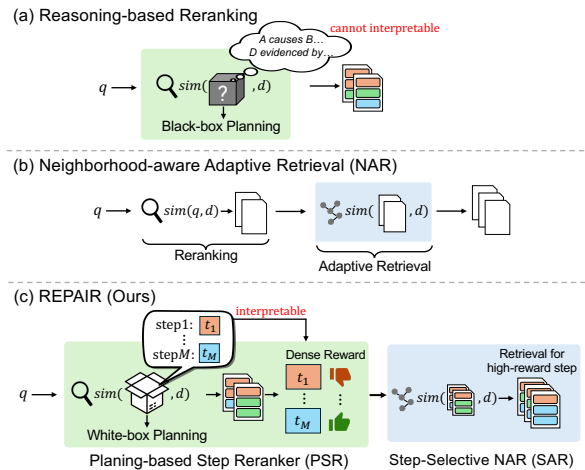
(a) Reasoning-based Reranking

A causes B...
D evidenced by...

cannot interpretable

$q$

$sim($ ? $, d)$

Black-box Planning

(b) Neighborhood-aware Adaptive Retrieval (NAR)

$q$

$sim(q, d)$

Reranking

$sim($ $, d)$

Adaptive Retrieval

(c) REPAIR (Ours)

interpretable

step1: $t_1$

⋮

step$M$: $t_M$

$q$

$sim($ $, d)$

White-box Planning

Dense Reward

$t_1$

⋮

$t_M$

Retrieval for high-reward step

$sim($ $, d)$

Planing-based Step Reranker (PSR)

Step-Selective NAR (SAR)